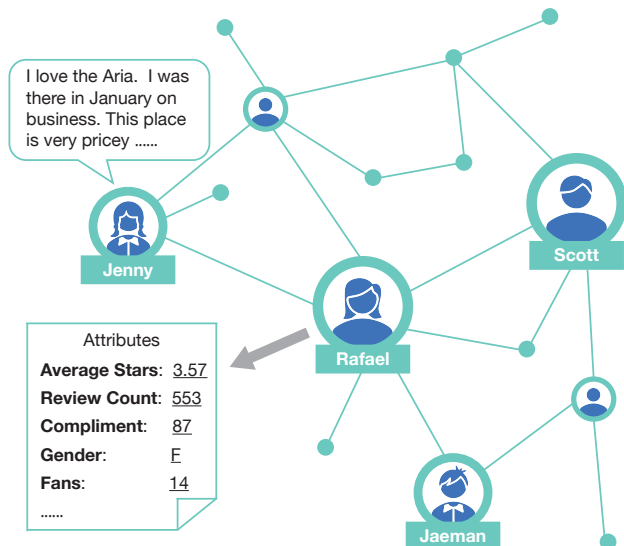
I love the Aria. I was there in January on business. This place is very pricey ......

Jenny

Scott

Rafael

Jaeman

Attributes

**Average Stars**: 3.57
**Review Count**: 553
**Compliment**: 87
**Gender**: F
**Fans**: 14
......